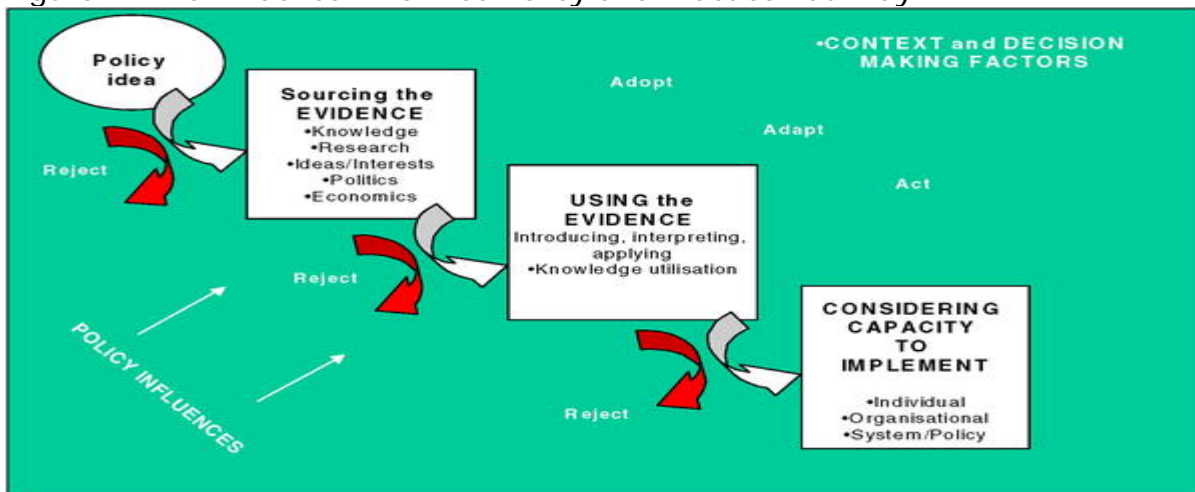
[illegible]

Policy idea

Sourcing the EVIDENCE
•Knowledge
•Research
•Ideas/Interests
•Politics
•Economics

Reject

•CONTEXT and DECISION MAKING FACTORS

Adopt

Adapt

Act

USING the EVIDENCE
Introducing, interpreting, applying
•Knowledge utilisation

Reject

POLICY INFLUENCES

CONSIDERING CAPACITY TO IMPLEMENT
•Individual
•Organisational
•System/Policy

Reject